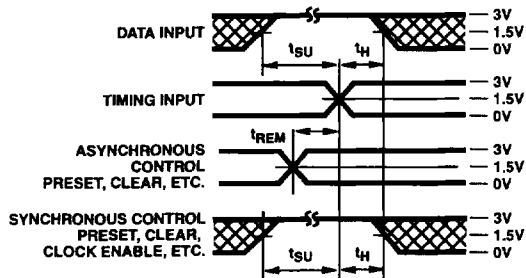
DATA INPUT
3V
1.5V
0V
$t_{SU}$
$t_H$
TIMING INPUT
3V
1.5V
0V
$t_{REM}$
ASYNCHRONOUS CONTROL PRESET, CLEAR, ETC.
3V
1.5V
0V
SYNCHRONOUS CONTROL PRESET, CLEAR, CLOCK ENABLE, ETC.
3V
1.5V
0V
$t_{SU}$
$t_H$